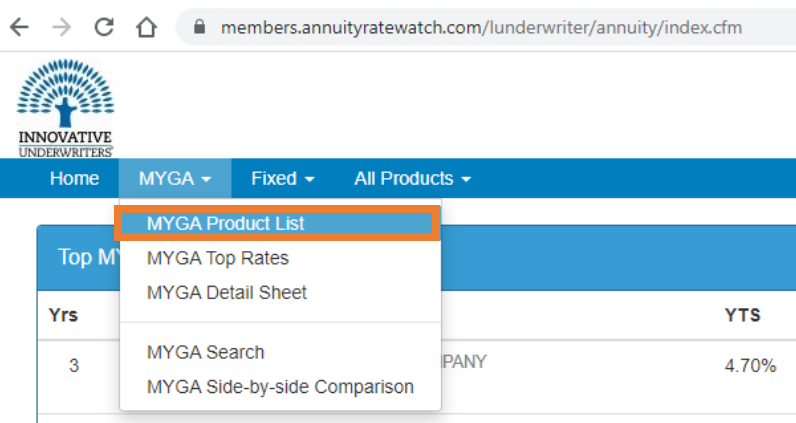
members.annuityratewatch.com/lunderwriter/annuity/index.cfm

INNOVATIVE UNDERWRITERS

Home MYGA Fixed All Products

MYGA Product List
MYGA Top Rates
MYGA Detail Sheet
MYGA Search
MYGA Side-by-side Comparison

Top MY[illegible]

Yrs

YTS

3

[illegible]PANY

4.70%